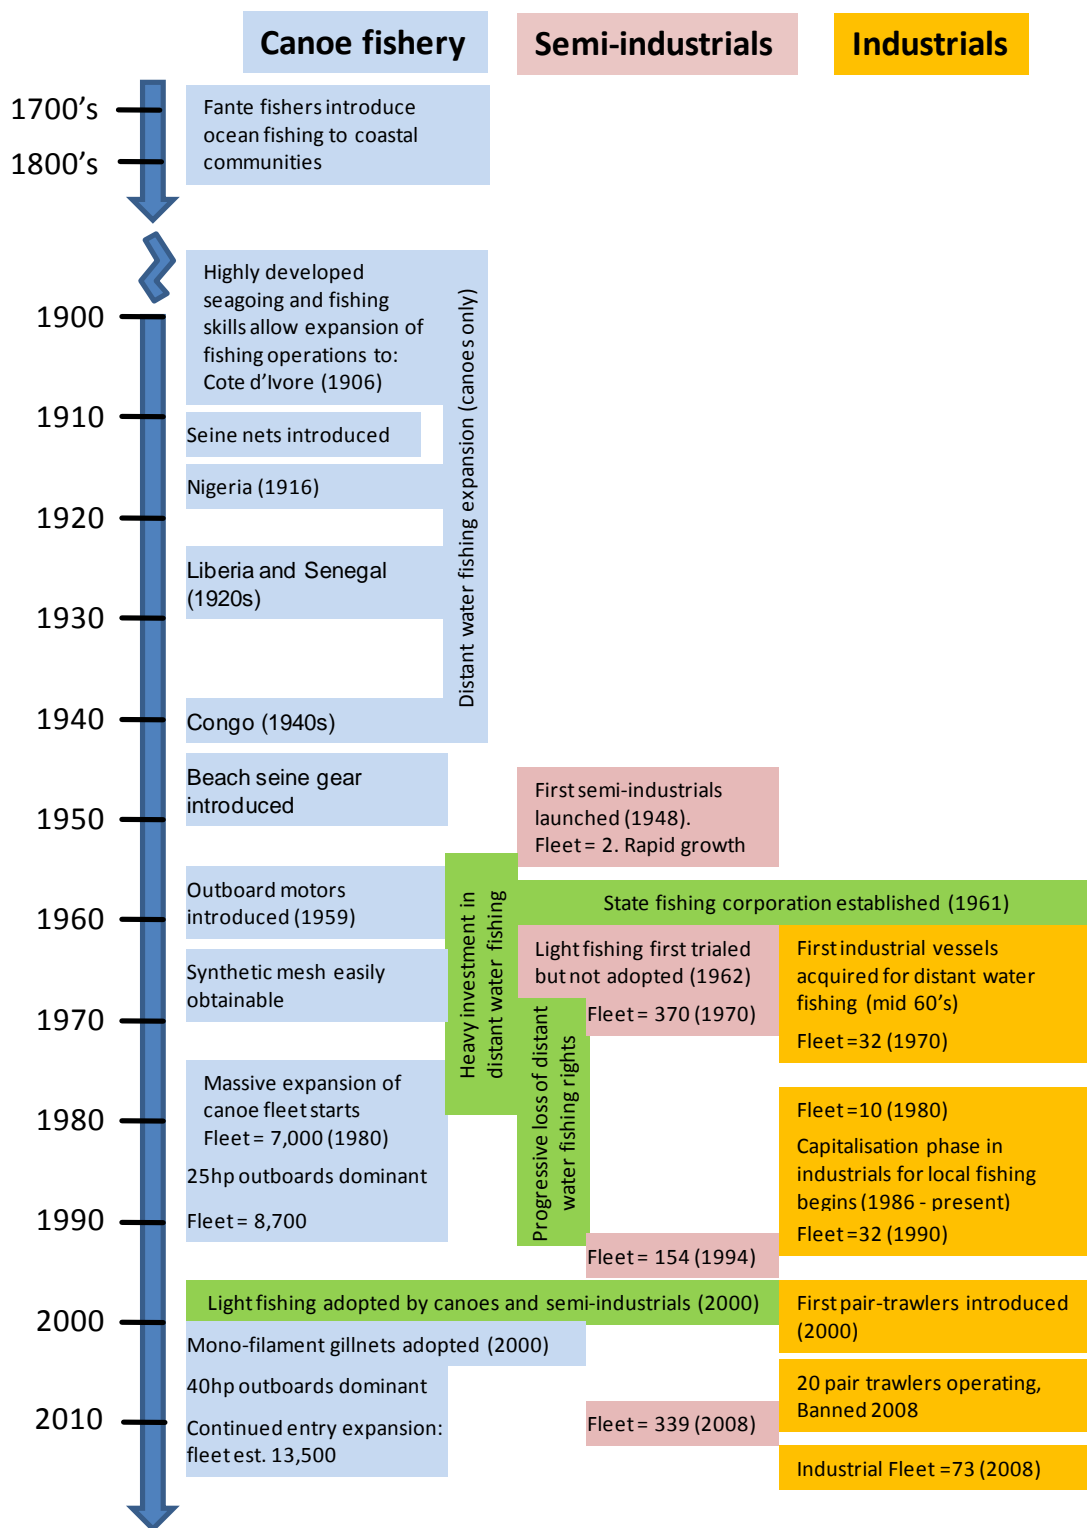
Canoe fishery

Semi-industrials

Industrials

1700's

1800's

Fante fishers introduce ocean fishing to coastal communities

1900

1910

1920

1930

1940

1950

1960

1970

1980

1990

2000

2010

Highly developed seagoing and fishing skills allow expansion of fishing operations to: Cote d'Ivore (1906)

Distant water fishing expansion (canoes only)

Seine nets introduced

Nigeria (1916)

Liberia and Senegal (1920s)

Congo (1940s)

Beach seine gear introduced

First semi-industrials launched (1948). Fleet = 2. Rapid growth

Outboard motors introduced (1959)

Heavy investment in distant water fishing

State fishing corporation established (1961)

Synthetic mesh easily obtainable

Light fishing first trialed but not adopted (1962)

First industrial vessels acquired for distant water fishing (mid 60's)

Fleet = 370 (1970)

Fleet = 32 (1970)

Progressive loss of distant water fishing rights

Massive expansion of canoe fleet starts Fleet = 7,000 (1980)

25hp outboards dominant

Fleet = 8,700

Fleet = 10 (1980)

Capitalisation phase in industrials for local fishing begins (1986 - present)

Fleet = 32 (1990)

Fleet = 154 (1994)

Light fishing adopted by canoes and semi-industrials (2000)

First pair-trawlers introduced (2000)

Mono-filament gillnets adopted (2000)

40hp outboards dominant

Continued entry expansion: fleet est. 13,500

Fleet = 339 (2008)

20 pair trawlers operating, Banned 2008

Industrial Fleet = 73 (2008)